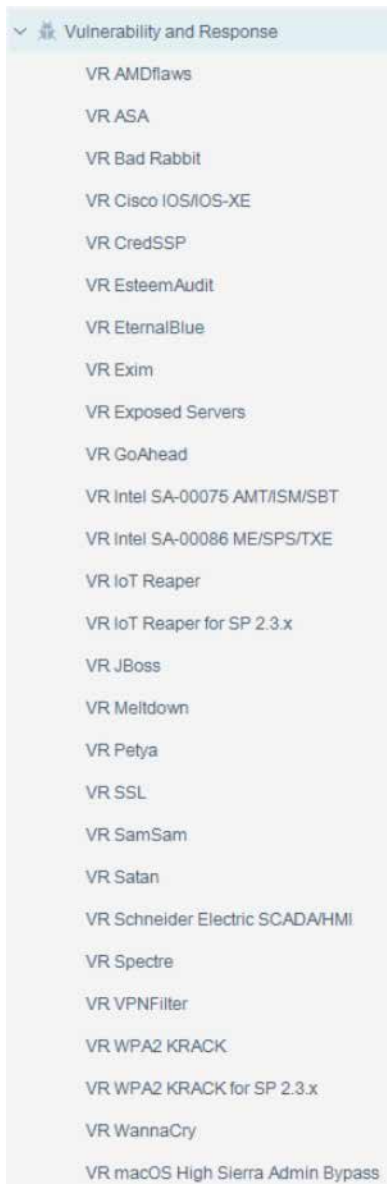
Vulnerability and Response

VR AMDflaws

VR ASA

VR Bad Rabbit

VR Cisco IOS/IOS-XE

VR CredSSP

VR EsteemAudit

VR EternalBlue

VR Exim

VR Exposed Servers

VR GoAhead

VR Intel SA-00075 AMT/ISM/SBT

VR Intel SA-00086 ME/SPS/TXE

VR IoT Reaper

VR IoT Reaper for SP 2.3.x

VR JBoss

VR Meltdown

VR Petya

VR SSL

VR SamSam

VR Satan

VR Schneider Electric SCADA/HMI

VR Spectre

VR VPNFilter

VR WPA2 KRACK

VR WPA2 KRACK for SP 2.3.x

VR WannaCry

VR macOS High Sierra Admin Bypass